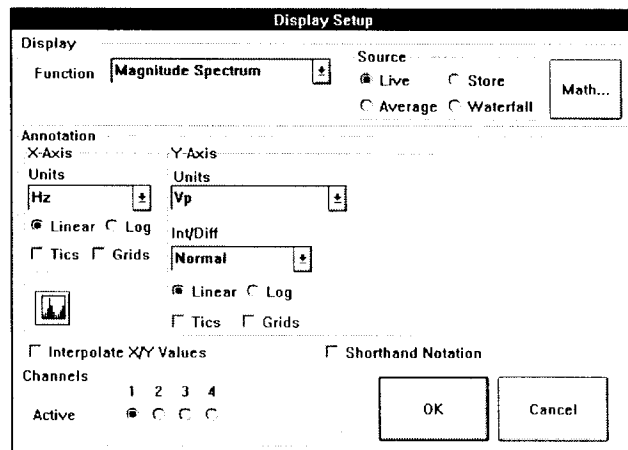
Display Setup

Display

Function Magnitude Spectrum

Source

Live Store

Average Waterfall

Math...

Annotation

X-Axis

Units

Hz

Linear Log

Tics Grids

Y-Axis

Units

Vp

Int/Diff

Normal

Linear Log

Tics Grids

Interpolate X/Y Values

Shorthand Notation

Channels

1 2 3 4

Active

OK

Cancel